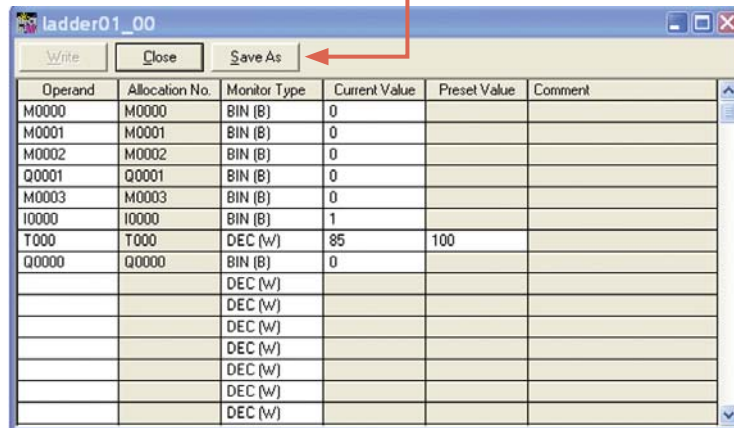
ladder01_00

Write Close Save As

| Operand | Allocation No. | Monitor Type | Current Value | Preset Value | Comment |
|---|---|---|---|---|---|
| M0000 | M0000 | BIN (B) | 0 | | |
| M0001 | M0001 | BIN (B) | 0 | | |
| M0002 | M0002 | BIN (B) | 0 | | |
| Q0001 | Q0001 | BIN (B) | 0 | | |
| M0003 | M0003 | BIN (B) | 0 | | |
| I0000 | I0000 | BIN (B) | 1 | | |
| T000 | T000 | DEC (W) | 85 | 100 | |
| Q0000 | Q0000 | BIN (B) | 0 | | |
| | | DEC (W) | | | |
| | | DEC (W) | | | |
| | | DEC (W) | | | |
| | | DEC (W) | | | |
| | | DEC (W) | | | |
| | | DEC (W) | | | |
| | | DEC (W) | | | |